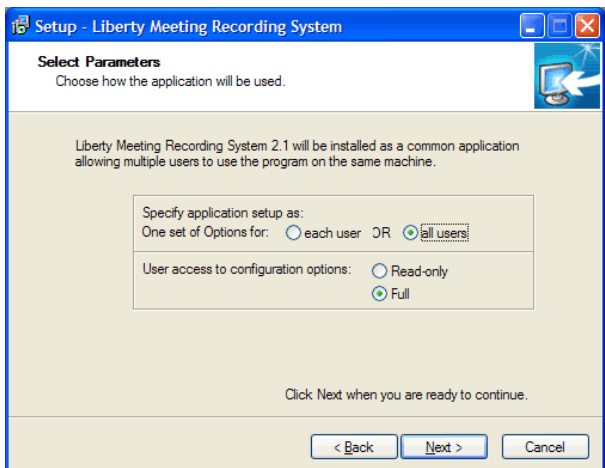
Setup - Liberty Meeting Recording System

Select Parameters
Choose how the application will be used.

Liberty Meeting Recording System 2.1 will be installed as a common application allowing multiple users to use the program on the same machine.

Specify application setup as:
One set of Options for: each user OR all users

User access to configuration options: Read-only
Full

Click Next when you are ready to continue.

< Back Next > Cancel